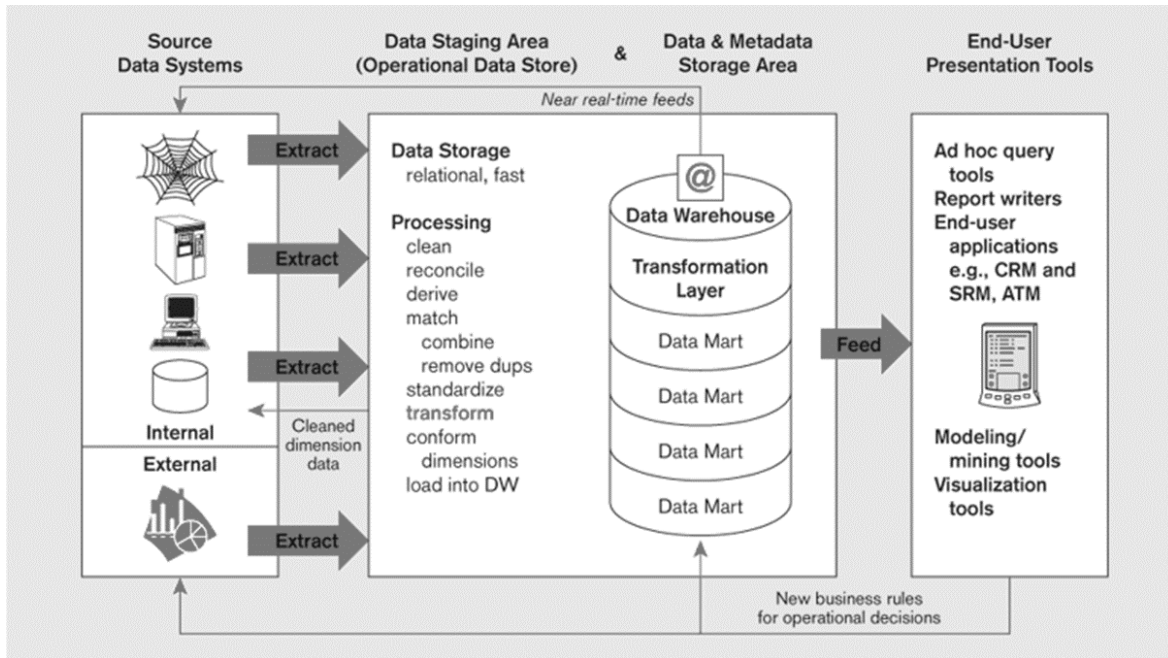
Source Data Systems

Data Staging Area (Operational Data Store)

&

Data & Metadata Storage Area

End-User Presentation Tools

Near real-time feeds

Extract

Extract

Extract

Extract

Internal

External

Cleaned dimension data

Data Storage
relational, fast

Processing
clean
reconcile
derive
match
combine
remove dups
standardize
transform
conform
dimensions
load into DW

@

Data Warehouse

Transformation Layer

Data Mart

Data Mart

Data Mart

Data Mart

Feed

Ad hoc query tools
Report writers
End-user applications e.g., CRM and SRM, ATM

Modeling/ mining tools
Visualization tools

New business rules for operational decisions